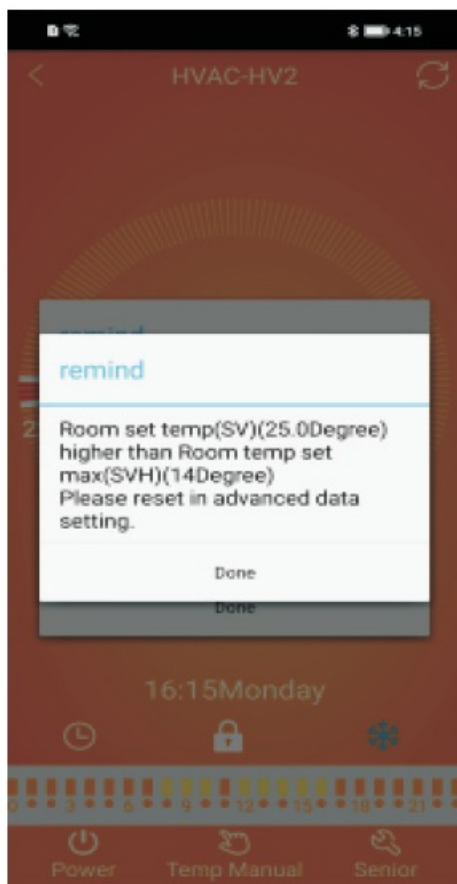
4:15

HVAC-HV2

remind

remind

Room set temp(SV)(25.0Degree) higher than Room temp set max(SVH)(14Degree)
Please reset in advanced data setting.

Done

Done

16:15Monday

0 3 6 9 12 15 18 21

Power Temp Manual Senior